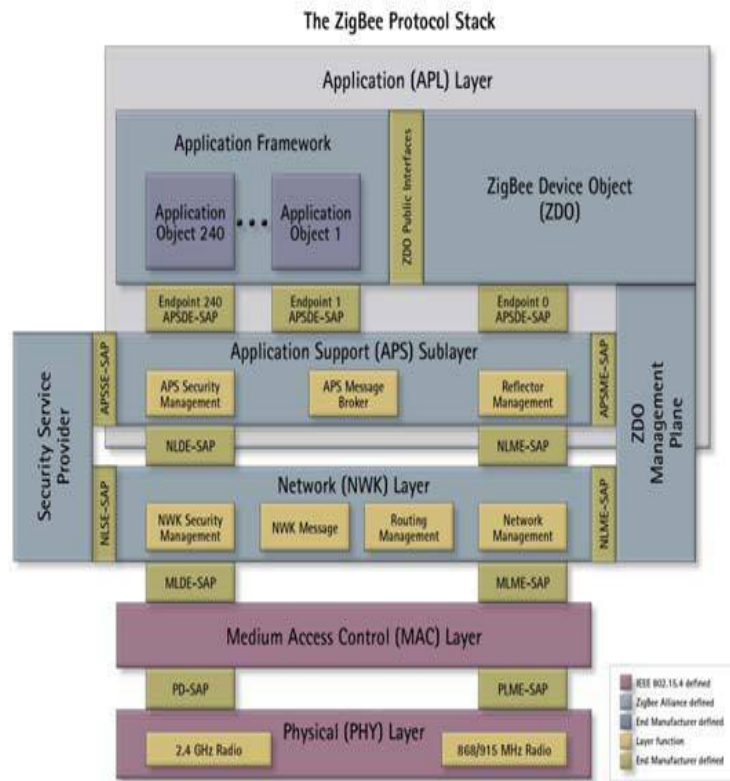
The ZigBee Protocol Stack

Application (APL) Layer

Application Framework

Application Object 240

Application Object 1

ZDO Public Interfaces

ZigBee Device Object (ZDO)

Endpoint 240 APSDE-SAP

Endpoint 1 APSDE-SAP

Endpoint 0 APSDE-SAP

Security Service Provider

APSSE-SAP

Application Support (APS) Sublayer

APSME-SAP

ZDO Management Plane

APS Security Management

APS Message Broker

Reflector Management

NLDE-SAP

NLME-SAP

NLSE-SAP

Network (NWK) Layer

NLME-SAP

NWK Security Management

NWK Message

Routing Management

Network Management

MLDE-SAP

MLME-SAP

Medium Access Control (MAC) Layer

PD-SAP

PLME-SAP

Physical (PHY) Layer

2.4 GHz Radio

868/915 MHz Radio

IEEE 802.15.4 defined

ZigBee Alliance defined

End Manufacturer defined

Layer function

End Manufacturer defined